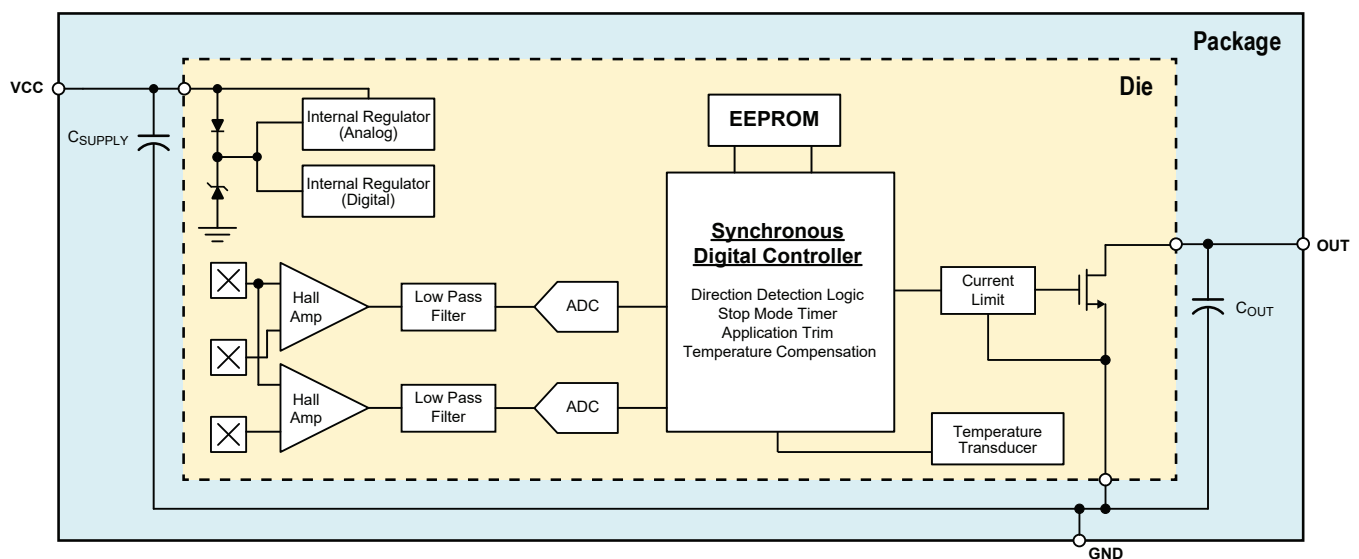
Package

Die

VCC

$C_{SUPPLY}$

Internal Regulator (Analog)

Internal Regulator (Digital)

EEPROM

Synchronous Digital Controller

Direction Detection Logic
Stop Mode Timer
Application Trim
Temperature Compensation

Hall Amp

Low Pass Filter

ADC

Hall Amp

Low Pass Filter

ADC

Current Limit

OUT

$C_{OUT}$

Temperature Transducer

GND